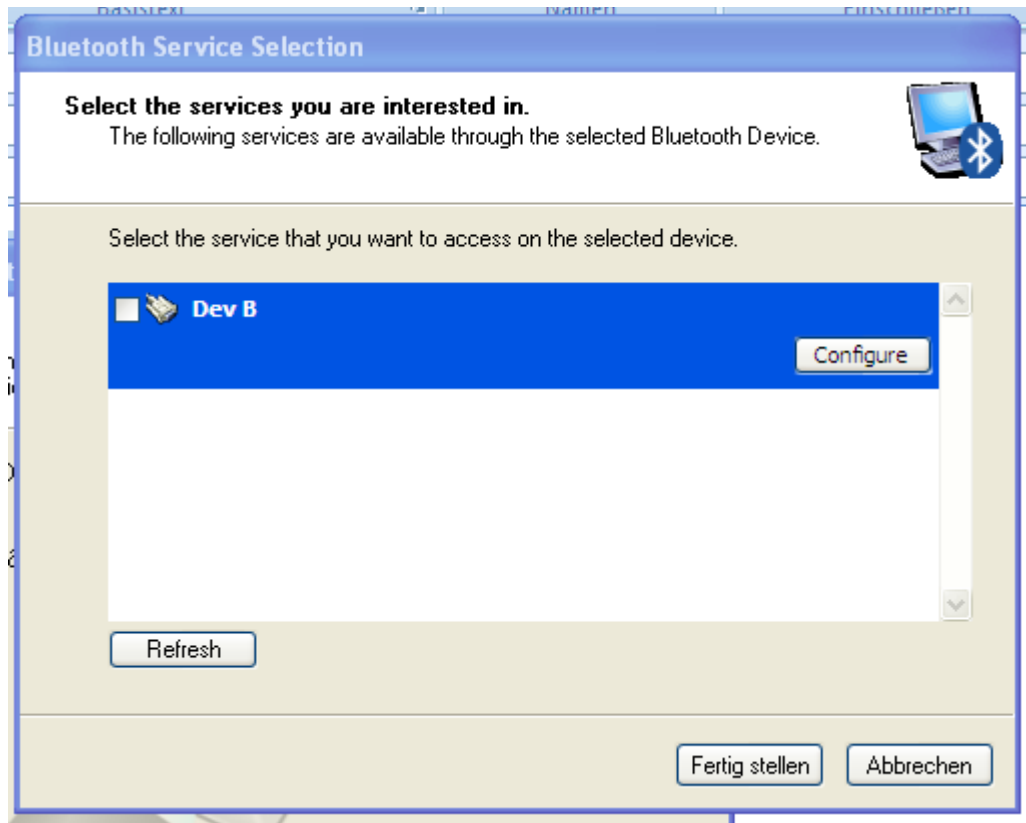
Bluetooth Service Selection

Select the services you are interested in.
The following services are available through the selected Bluetooth Device.

Select the service that you want to access on the selected device.

Dev B

Configure

Refresh

Fertig stellen

Abbrechen